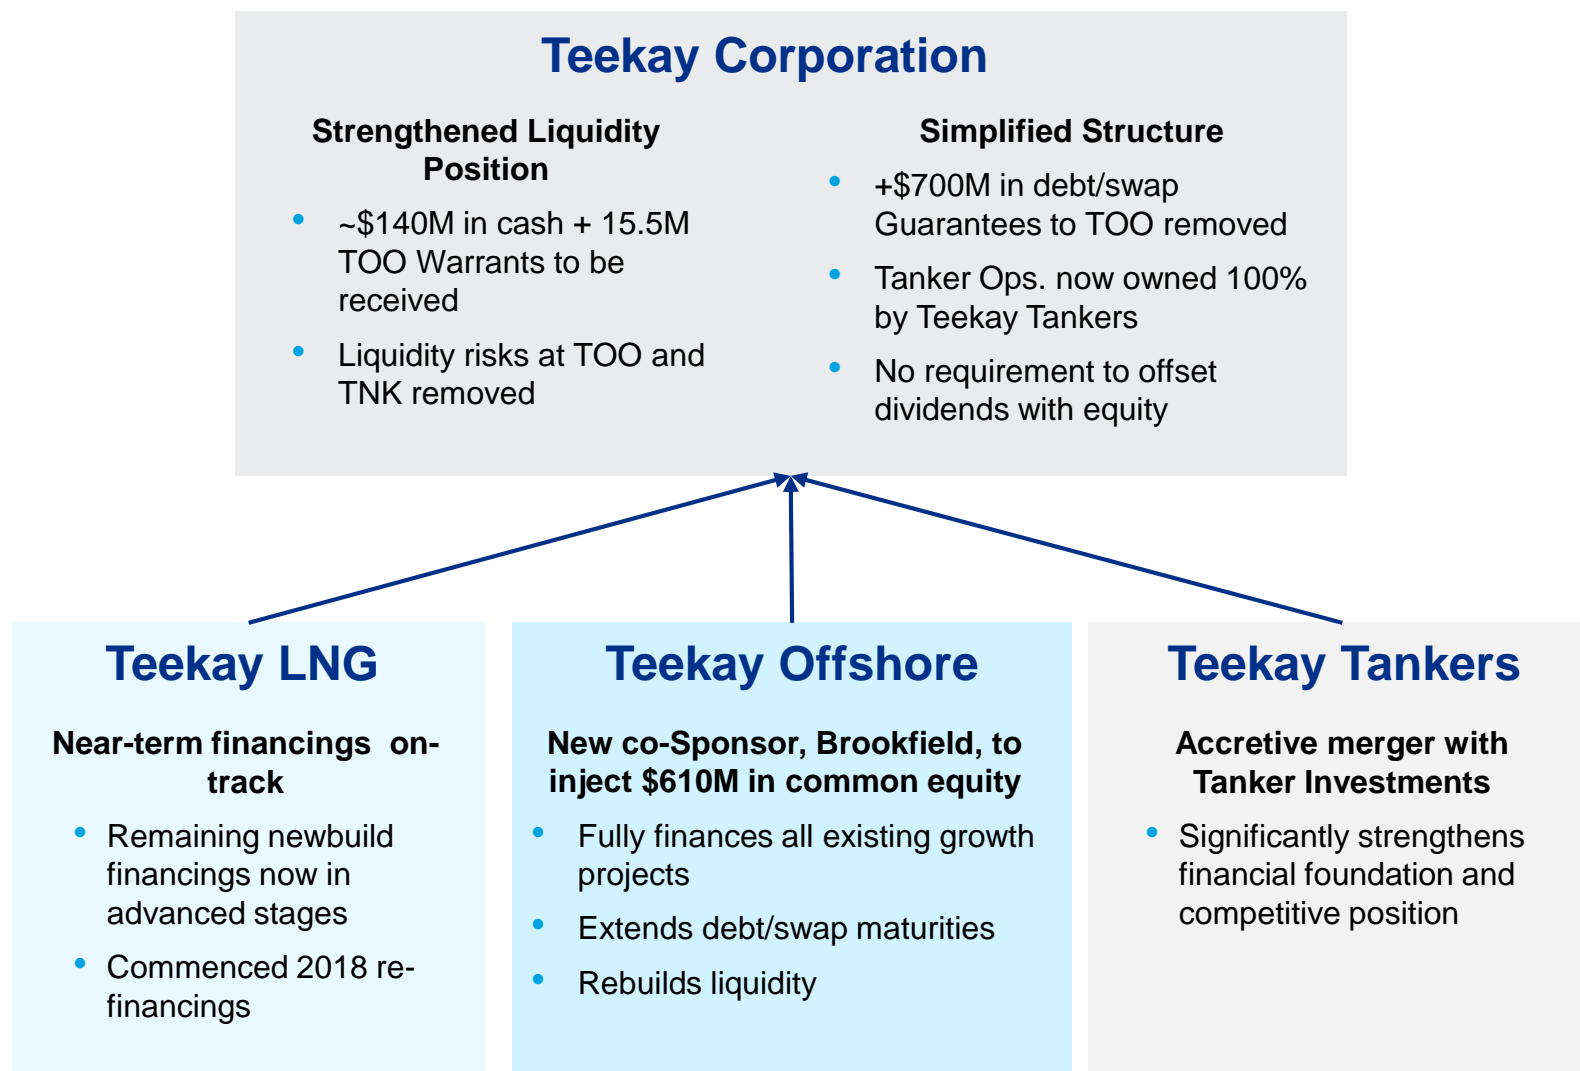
Teekay Corporation

Strengthened Liquidity Position

- ~\$140M in cash + 15.5M TOO Warrants to be received
- Liquidity risks at TOO and TNK removed

Simplified Structure

- +\$700M in debt/swap Guarantees to TOO removed
- Tanker Ops. now owned 100% by Teekay Tankers
- No requirement to offset dividends with equity

Teekay LNG

Near-term financings on-track

- Remaining newbuild financings now in advanced stages
- Commenced 2018 re-financings

Teekay Offshore

New co-Sponsor, Brookfield, to inject \$610M in common equity

- Fully finances all existing growth projects
- Extends debt/swap maturities
- Rebuilds liquidity

Teekay Tankers

Accretive merger with Tanker Investments

- Significantly strengthens financial foundation and competitive position